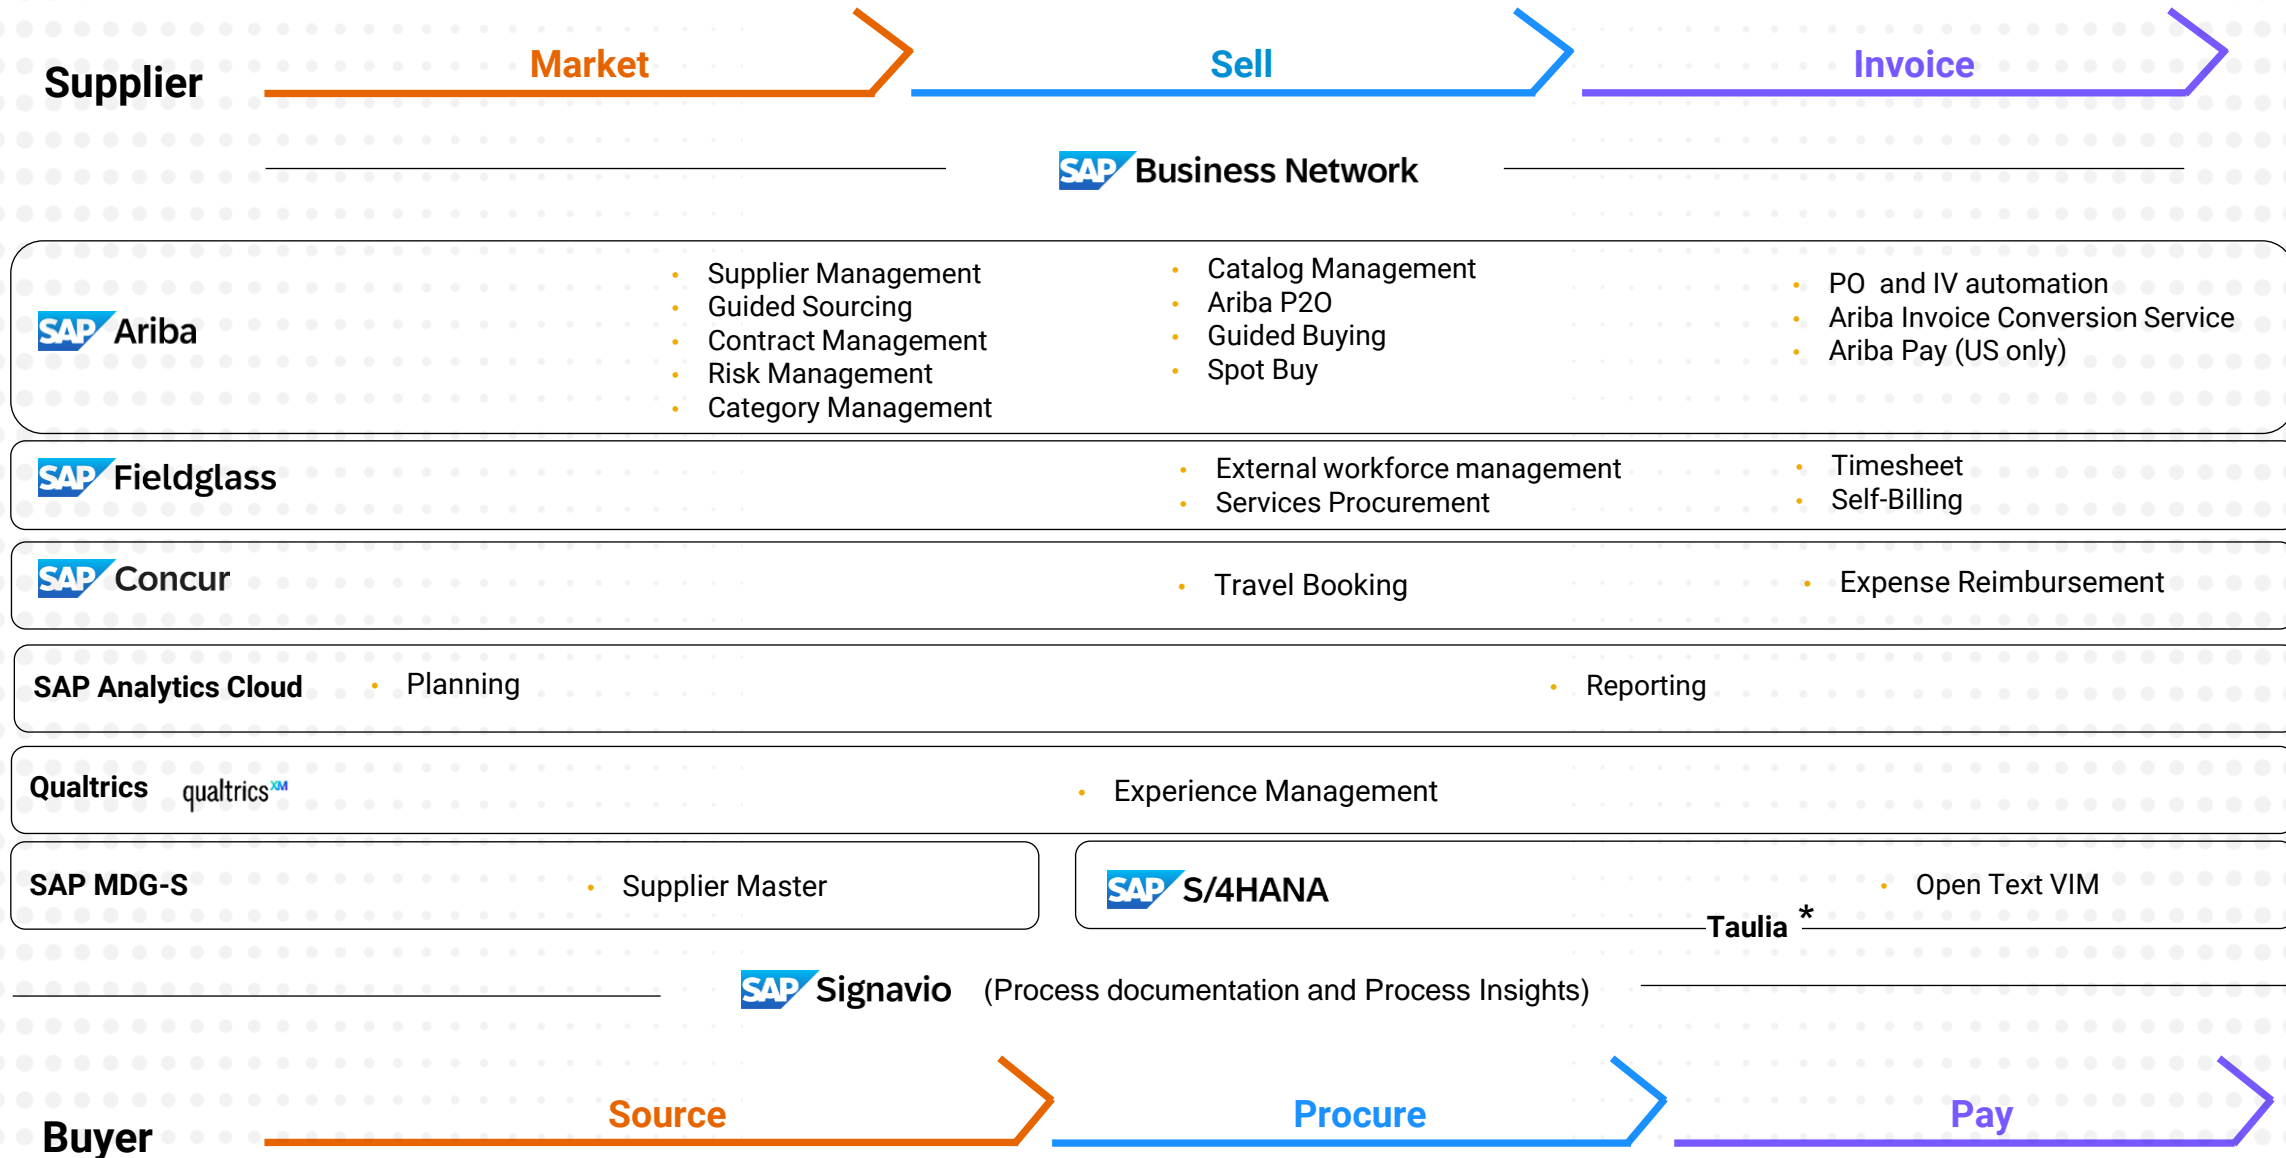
Supplier

Market

Sell

Invoice

SAP Business Network

SAP Ariba

- Supplier Management
- Guided Sourcing
- Contract Management
- Risk Management
- Category Management

- Catalog Management
- Ariba P2O
- Guided Buying
- Spot Buy

- PO and IV automation
- Ariba Invoice Conversion Service
- Ariba Pay (US only)

SAP Fieldglass

- External workforce management
- Services Procurement

- Timesheet
- Self-Billing

SAP Concur

- Travel Booking

- Expense Reimbursement

SAP Analytics Cloud

- Planning

- Reporting

Qualtrics qualtrics$^{XM}$

- Experience Management

SAP MDG-S

- Supplier Master

SAP S/4HANA

- Open Text VIM

Taulia *

SAP Signavio (Process documentation and Process Insights)

Buyer

Source

Procure

Pay